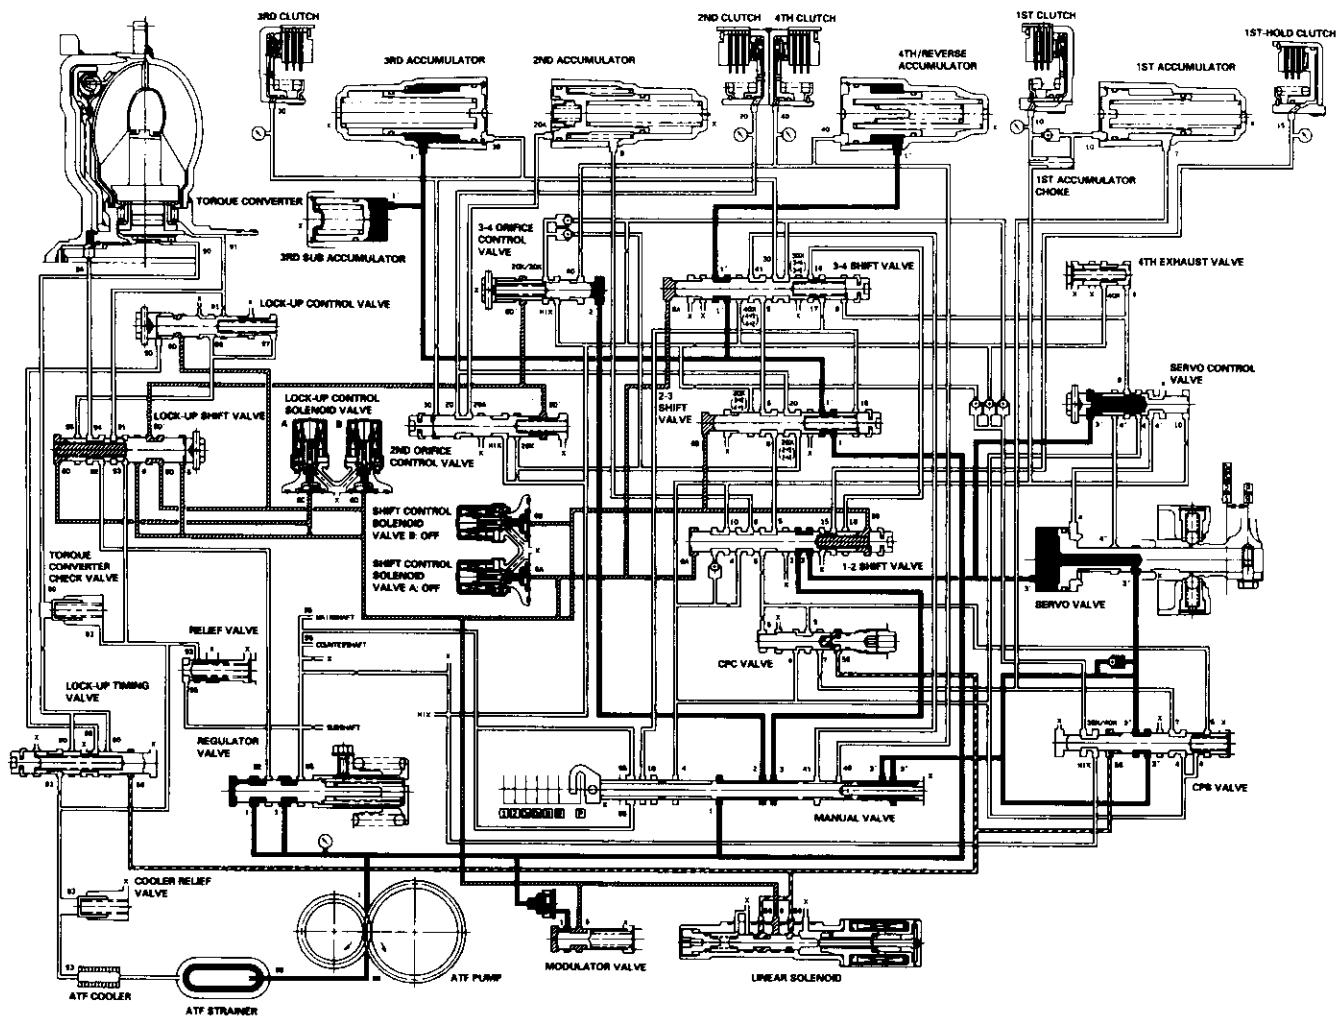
3RD CLUTCH
3RD ACCUMULATOR
2ND ACCUMULATOR
2ND CLUTCH
4TH CLUTCH
4TH/REVERSE ACCUMULATOR
1ST CLUTCH
1ST ACCUMULATOR
1ST-HOLD CLUTCH
TORQUE CONVERTER
3RD SUB ACCUMULATOR
1ST ACCUMULATOR CHOKE
3-4 ORIFICE CONTROL VALVE
3-4 SHIFT VALVE
4TH EXHAUST VALVE
LOCK-UP CONTROL VALVE
SERVO CONTROL VALVE
LOCK-UP CONTROL SOLENOID VALVE
A
B
LOCK-UP SHIFT VALVE
2ND ORIFICE CONTROL VALVE
2-3 SHIFT VALVE
SHIFT CONTROL SOLENOID VALVE B: OFF
SHIFT CONTROL SOLENOID VALVE A: OFF
1-2 SHIFT VALVE
TORQUE CONVERTER CHECK VALVE
SERVO VALVE
RELIEF VALVE
MAINSHAFT
COUNTERSHAFT
CPC VALVE
LOCK-UP TIMING VALVE
SUBSHAFT
REGULATOR VALVE
CPB VALVE
MANUAL VALVE
COOLER RELIEF VALVE
ATF PUMP
MODULATOR VALVE
LINEAR SOLENOID
ATF COOLER
ATF STRAINER